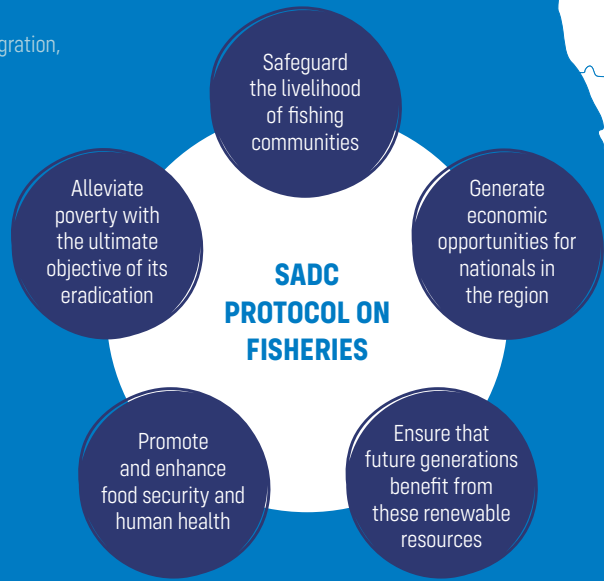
gration,

Safeguard the livelihood of fishing communities

Generate economic opportunities for nationals in the region

Ensure that future generations benefit from these renewable resources

Promote and enhance food security and human health

Alleviate poverty with the ultimate objective of its eradication

SADC PROTOCOL ON FISHERIES